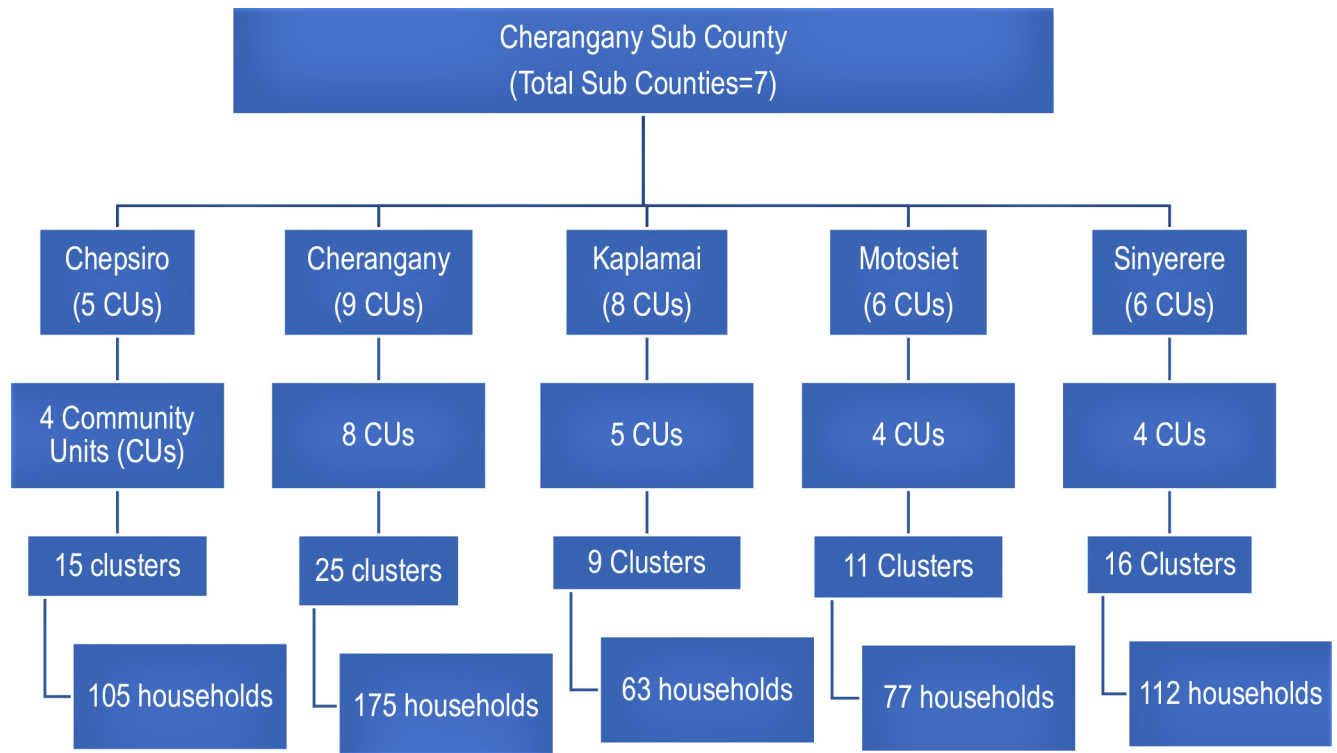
Cherangany Sub County
(Total Sub Counties=7)

Chepsiro
(5 CUs)

4 Community Units (CUs)

15 clusters

105 households

Cherangany
(9 CUs)

8 CUs

25 clusters

175 households

Kaplamai
(8 CUs)

5 CUs

9 Clusters

63 households

Motosiet
(6 CUs)

4 CUs

11 Clusters

77 households

Sinyerere
(6 CUs)

4 CUs

16 Clusters

112 households